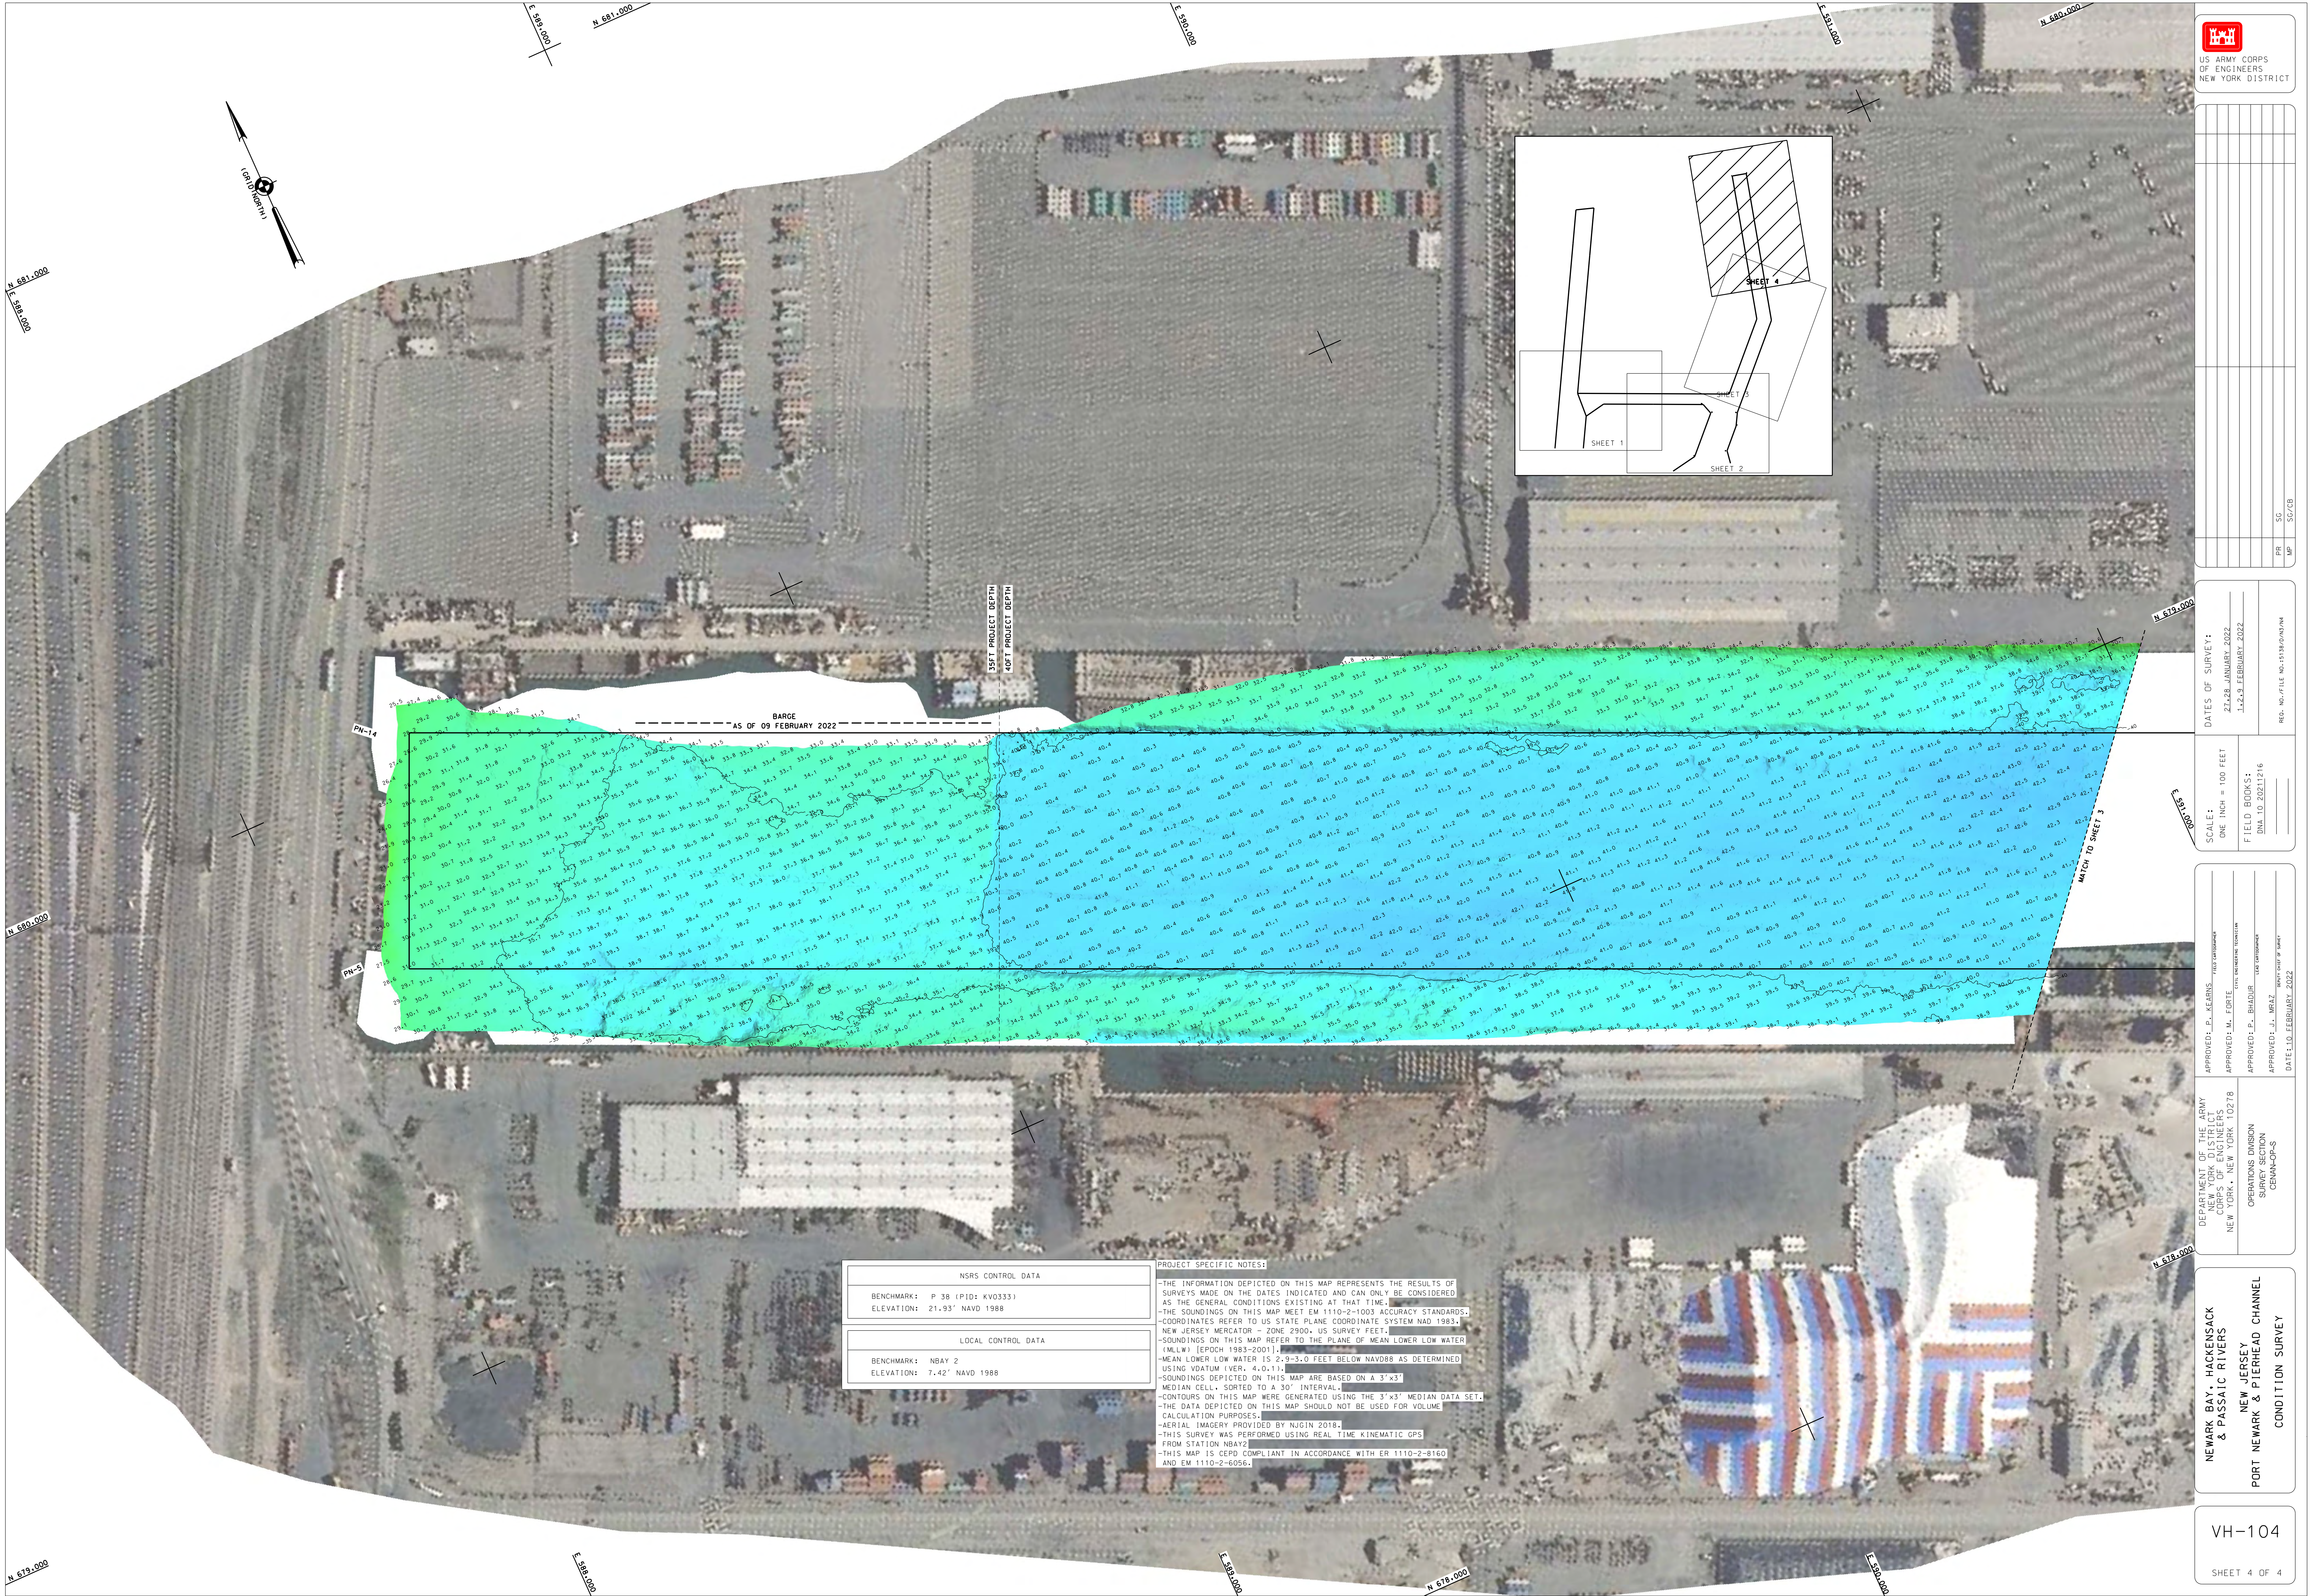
US ARMY CORPS OF ENGINEERS NEW YORK DISTRICT

N 681,000
E 589,000
E 590,000
E 591,000
N 680,000
GRID NORTH
N 681,000
E 588,000

SHEET 4
SHEET 3
SHEET 1
SHEET 2

35FT PROJECT DEPTH
40FT PROJECT DEPTH
BARGE
AS OF 09 FEBRUARY 2022
PN-14
PN-5
N 680,000
N 679,000
E 591,000
MATCH TO SHEET 3

DATES OF SURVEY:
27,28 JANUARY 2022
1,2,9 FEBRUARY 2022

SCALE:
ONE INCH = 100 FEET

FIELD BOOKS:
DNA 10 20211216

APPROVED: P. KEARNS
APPROVED: M. FORTE
APPROVED: P. BHADUR
APPROVED: J. MRAZ
DATE: 10 FEBRUARY 2022

DEPARTMENT OF THE ARMY
NEW YORK DISTRICT
CORPS OF ENGINEERS
NEW YORK, NEW YORK 10278

OPERATIONS DIVISION
SURVEY SECTION
CENAN-OP-S

NEWARK BAY, HACKENSACK & PASSAIC RIVERS
NEW JERSEY
PORT NEWARK & PIERHEAD CHANNEL
CONDITION SURVEY

VH-104
SHEET 4 OF 4

| NSRS CONTROL DATA |
|---|
| BENCHMARK: P 38 (PID: KV0333) |
| ELEVATION: 21.93' NAVD 1988 |

| LOCAL CONTROL DATA |
|---|
| BENCHMARK: NBAY 2 |
| ELEVATION: 7.42' NAVD 1988 |

PROJECT SPECIFIC NOTES:
-THE INFORMATION DEPICTED ON THIS MAP REPRESENTS THE RESULTS OF SURVEYS MADE ON THE DATES INDICATED AND CAN ONLY BE CONSIDERED AS THE GENERAL CONDITIONS EXISTING AT THAT TIME.
-THE SOUNDINGS ON THIS MAP MEET EM 1110-2-1003 ACCURACY STANDARDS.
-COORDINATES REFER TO US STATE PLANE COORDINATE SYSTEM NAD 1983, NEW JERSEY MERCATOR - ZONE 2900, US SURVEY FEET.
-SOUNDINGS ON THIS MAP REFER TO THE PLANE OF MEAN LOWER LOW WATER (MLLW) [EPOCH 1983-2001].
-MEAN LOWER LOW WATER IS 2.9-3.0 FEET BELOW NAVD88 AS DETERMINED USING VDATUM (VER. 4.0.1).
-SOUNDINGS DEPICTED ON THIS MAP ARE BASED ON A 3'x3' MEDIAN CELL, SORTED TO A 30' INTERVAL.
-CONTOURS ON THIS MAP WERE GENERATED USING THE 3'x3' MEDIAN DATA SET.
-THE DATA DEPICTED ON THIS MAP SHOULD NOT BE USED FOR VOLUME CALCULATION PURPOSES.
-AERIAL IMAGERY PROVIDED BY NJGIN 2018.
-THIS SURVEY WAS PERFORMED USING REAL TIME KINEMATIC GPS FROM STATION NBAY2.
-THIS MAP IS CEPD COMPLIANT IN ACCORDANCE WITH ER 1110-2-8160 AND EM 1110-2-6056.

N 678,000
N 679,000
E 588,000
E 589,000
N 678,000
E 590,000